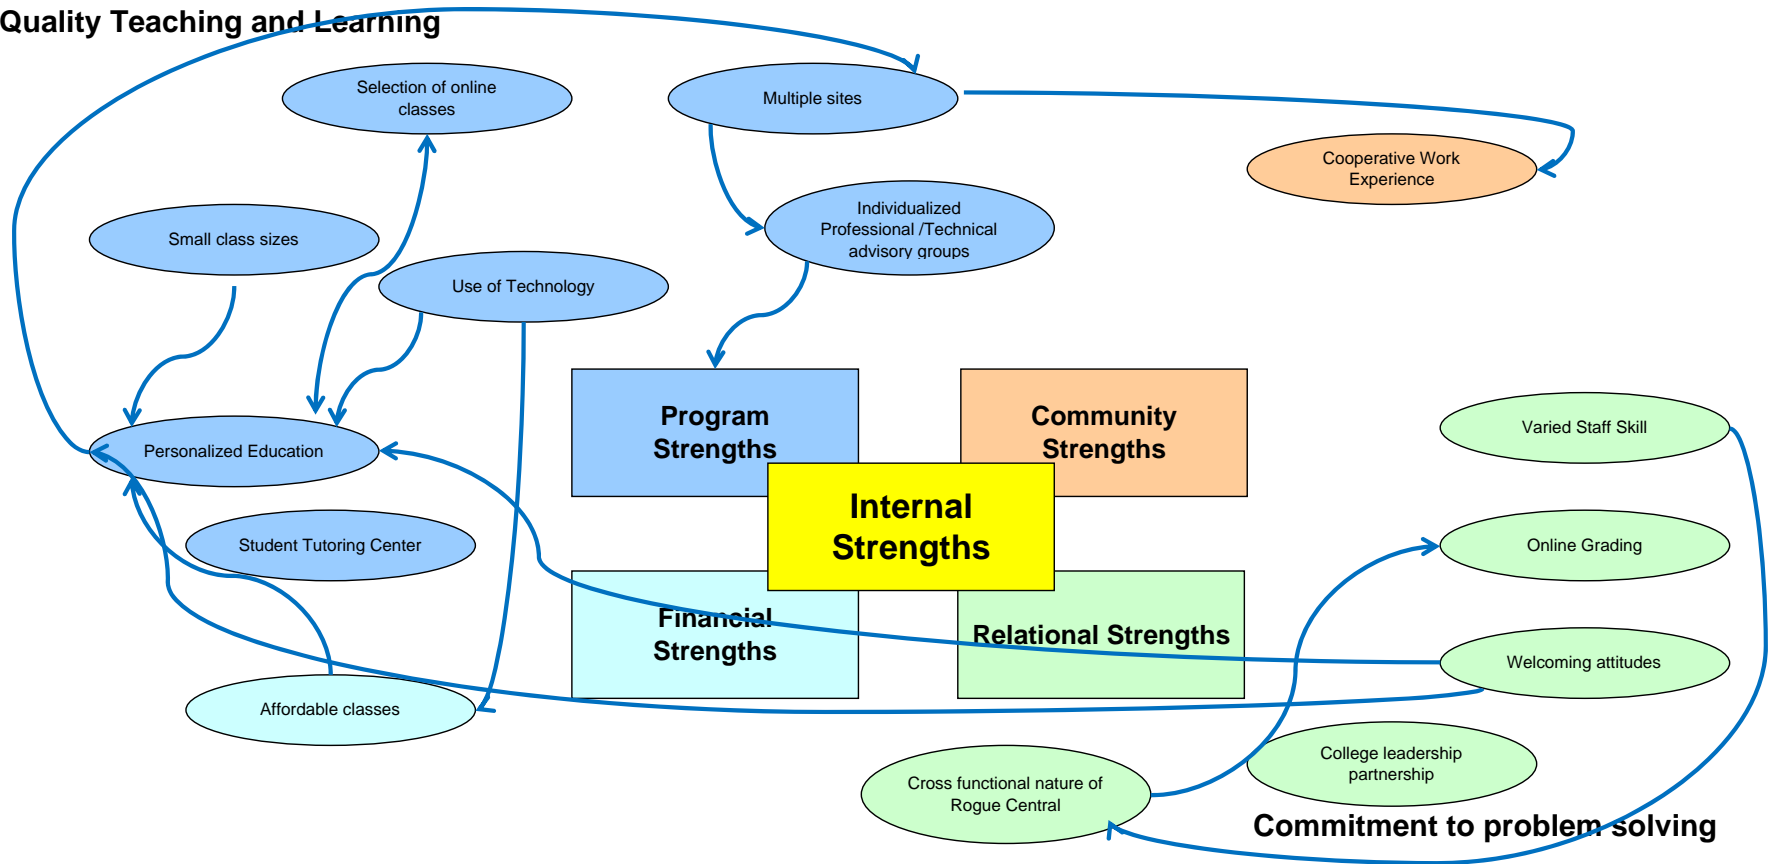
Quality Teaching and Learning

Selection of online classes

Multiple sites

Cooperative Work Experience

Small class sizes

Individualized Professional /Technical advisory groups

Use of Technology

Program Strengths

Community Strengths

Personalized Education

Varied Staff Skill

Internal Strengths

Student Tutoring Center

Online Grading

Financial Strengths

Relational Strengths

Welcoming attitudes

Affordable classes

College leadership partnership

Cross functional nature of Rogue Central

Commitment to problem solving